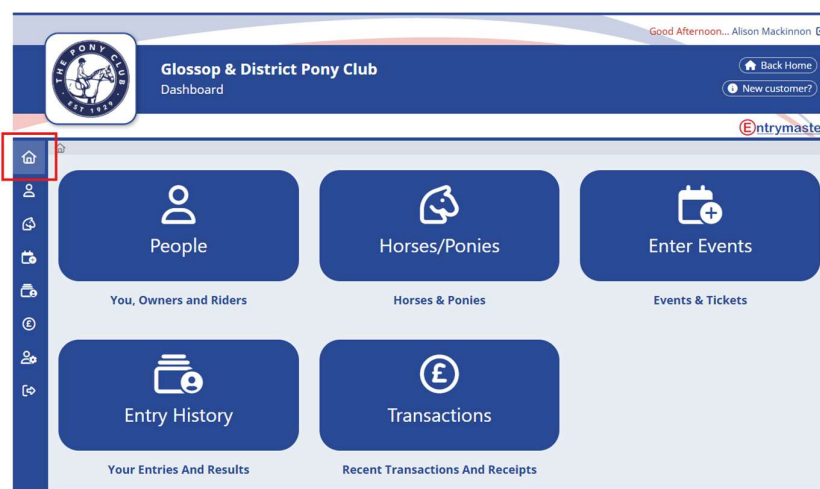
Good Afternoon... Alison Mackinnon

THE PONY CLUB
EST 1929

Glossop & District Pony Club
Dashboard

Back Home
New customer?

Entrymaste

People
You, Owners and Riders

Horses/Ponies
Horses & Ponies

Enter Events
Events & Tickets

Entry History
Your Entries And Results

Transactions
Recent Transactions And Receipts